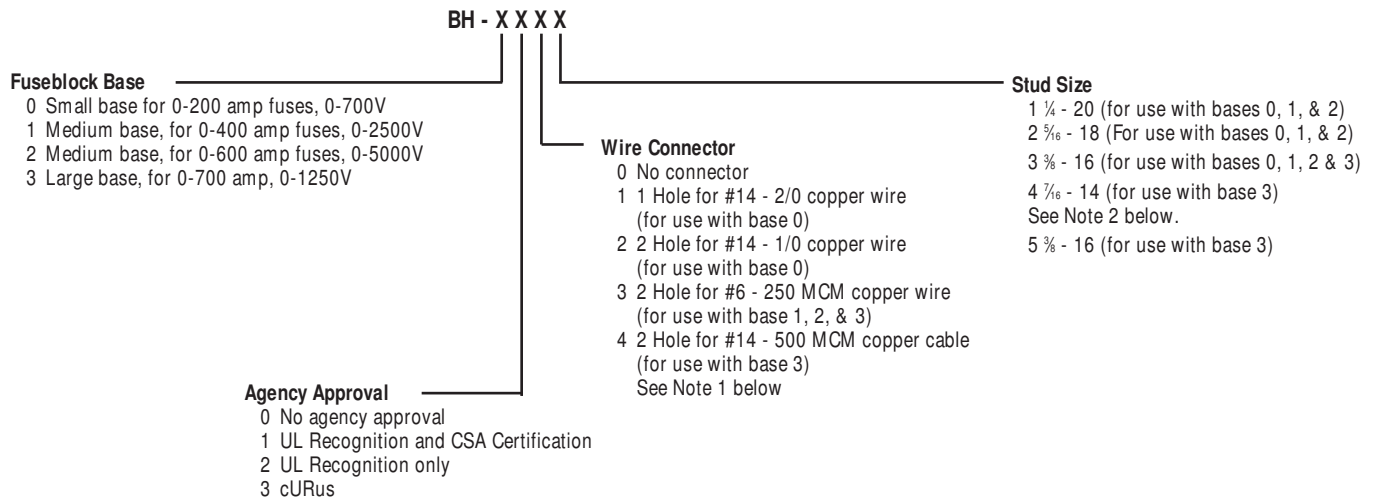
BH - X X X X

Fuseblock Base
0 Small base for 0-200 amp fuses, 0-700V
1 Medium base, for 0-400 amp fuses, 0-2500V
2 Medium base, for 0-600 amp fuses, 0-5000V
3 Large base, for 0-700 amp, 0-1250V

Agency Approval
0 No agency approval
1 UL Recognition and CSA Certification
2 UL Recognition only
3 cURus

Wire Connector
0 No connector
1 1 Hole for #14 - 2/0 copper wire (for use with base 0)
2 2 Hole for #14 - 1/0 copper wire (for use with base 0)
3 2 Hole for #6 - 250 MCM copper wire (for use with base 1, 2, & 3)
4 2 Hole for #14 - 500 MCM copper cable (for use with base 3)
See Note 1 below

Stud Size
1 $\frac{1}{4}$ - 20 (for use with bases 0, 1, & 2)
2 $\frac{5}{16}$ - 18 (For use with bases 0, 1, & 2)
3 $\frac{3}{8}$ - 16 (for use with bases 0, 1, 2 & 3)
4 $\frac{7}{16}$ - 14 (for use with base 3)
See Note 2 below.
5 $\frac{5}{8}$ - 16 (for use with base 3)